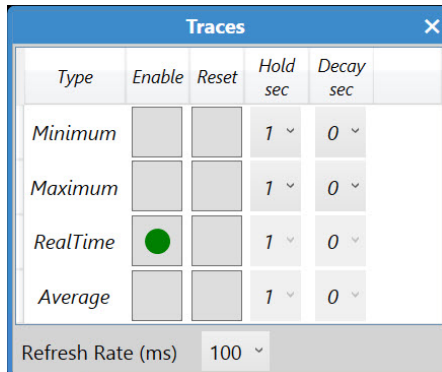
Traces ✕

| Type | Enable | Reset | Hold sec | Decay sec |
|---|---|---|---|---|
| Minimum | | | 1 | 0 |
| Maximum | | | 1 | 0 |
| RealTime | | | 1 | 0 |
| Average | | | 1 | 0 |

Refresh Rate (ms) 100